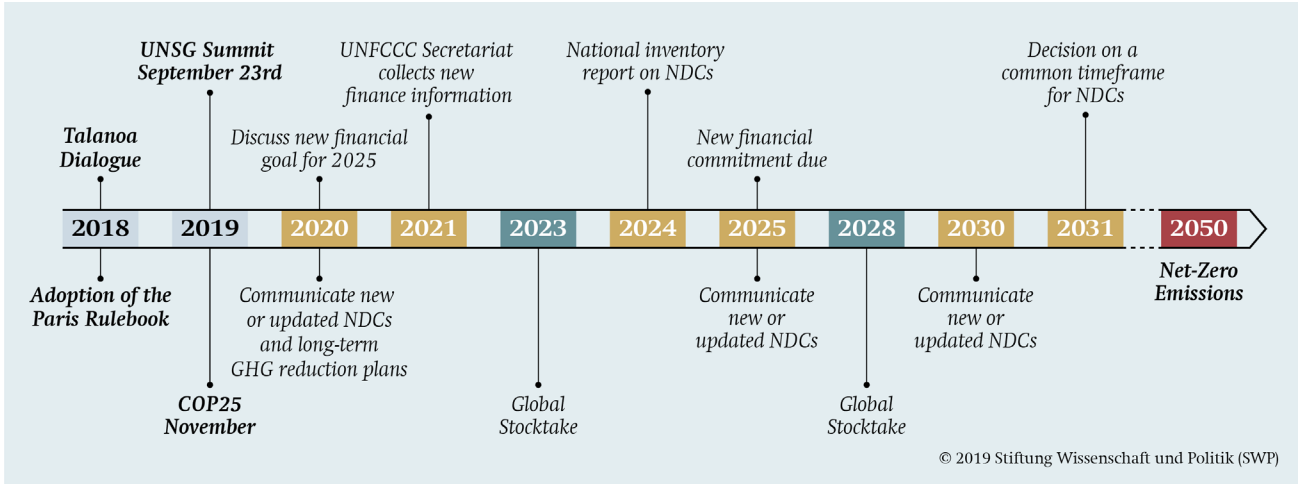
UNSG Summit September 23rd

UNFCCC Secretariat collects new finance information

National inventory report on NDCs

Decision on a common timeframe for NDCs

Talanoa Dialogue

Discuss new financial goal for 2025

New financial commitment due

2018 2019 2020 2021 2023 2024 2025 2028 2030 2031 2050

Adoption of the Paris Rulebook

Communicate new or updated NDCs and long-term GHG reduction plans

Communicate new or updated NDCs

Communicate new or updated NDCs

Net-Zero Emissions

COP25 November

Global Stocktake

Global Stocktake

© 2019 Stiftung Wissenschaft und Politik (SWP)